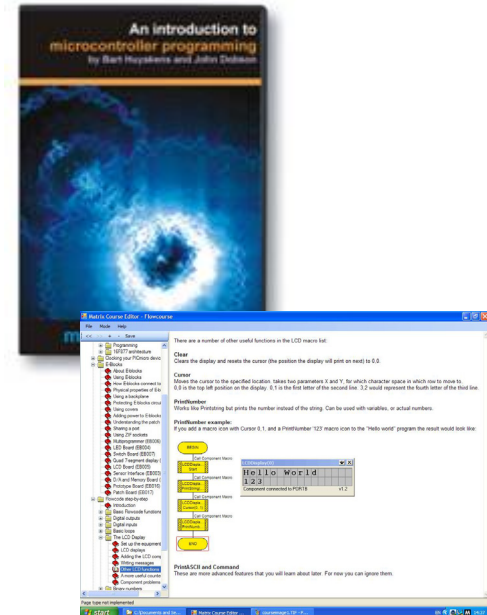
An introduction to
microcontroller programming
by Bert Huyskens and John Dobson

Matrix Course Editor - Flowcourse
File Mode Help
<< >> Save

Programming
16F877 architecture
Clocking your PICmicro device
E-Blocks
About E-blocks
Using E-blocks
How E-blocks connect to
Physical properties of E-b
Using a backplane
Protecting E-blocks circuit
Using covers
Adding power to E-blocks
Understanding the patch
Sharing a port
Using ZIF sockets
Multiprogrammer (EB006)
LED Board (EB004)
Switch Board (EB007)
Quad 7-segment display (
LCD Board (EB005)
Sensor Interface (EB003)
D/A and Memory Board (
Prototype Board (EB016)
Patch Board (EB017)
Flowcode step-by-step
Introduction
Basic flowcode functions
Digital outputs
Digital inputs
Basic loops
The LCD Display
Set up the equipment
LCD displays
Adding the LCD comp
Writing messages
Other LCD functions
A more useful counter
Component problems
Binary numbers

There are a number of other useful functions in the LCD macro list:

Clear
Clears the display and resets the cursor (the position the display will print on next) to 0,0.

Cursor
Moves the cursor to the specified location. takes two parameters X and Y, for which character space in which row to move to. 0,0 is the top left position on the display. 0,1 is the first letter of the second line. 3,2 would represent the fourth letter of the third line.

PrintNumber
Works like Printstring but prints the number instead of the string. Can be used with variables, or actual numbers.

PrintNumber example:
If you add a macro icon with Cursor 0,1, and a PrintNumber '123' macro icon to the "Hello world" program the result would look like:

BEGIN
Call Component Macro
LCDDisplay Start
Call Component Macro
LCDDisplay PrintString
Call Component Macro
LCDDisplay Cursor(0,1)
Call Component Macro
LCDDisplay PrintNumb
END

LCDDisplay(0)
Hello World
123
Component connected to PORTB
v1.2

PrintASCII and Command
These are more advanced features that you will learn about later. For now you can ignore them.

Page type not implemented
start